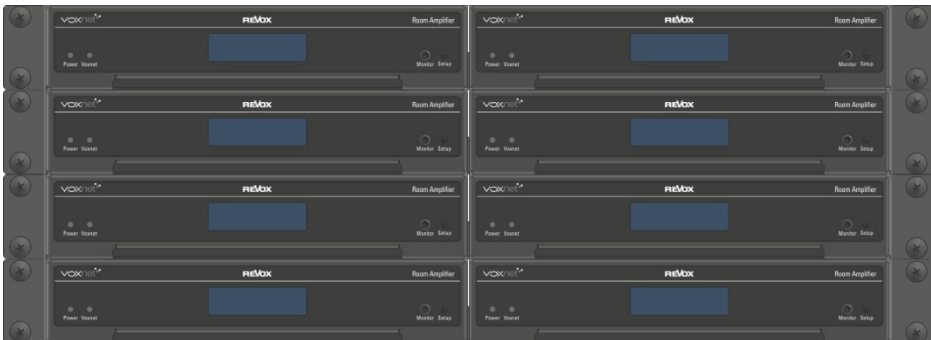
voxnet REVOX Room Amplifier
Power Voxnet Monitor Setup

voxnet REVOX Room Amplifier
Power Voxnet Monitor Setup

voxnet REVOX Room Amplifier
Power Voxnet Monitor Setup

voxnet REVOX Room Amplifier
Power Voxnet Monitor Setup

voxnet REVOX Room Amplifier
Power Voxnet Monitor Setup

voxnet REVOX Room Amplifier
Power Voxnet Monitor Setup

voxnet REVOX Room Amplifier
Power Voxnet Monitor Setup

voxnet REVOX Room Amplifier
Power Voxnet Monitor Setup